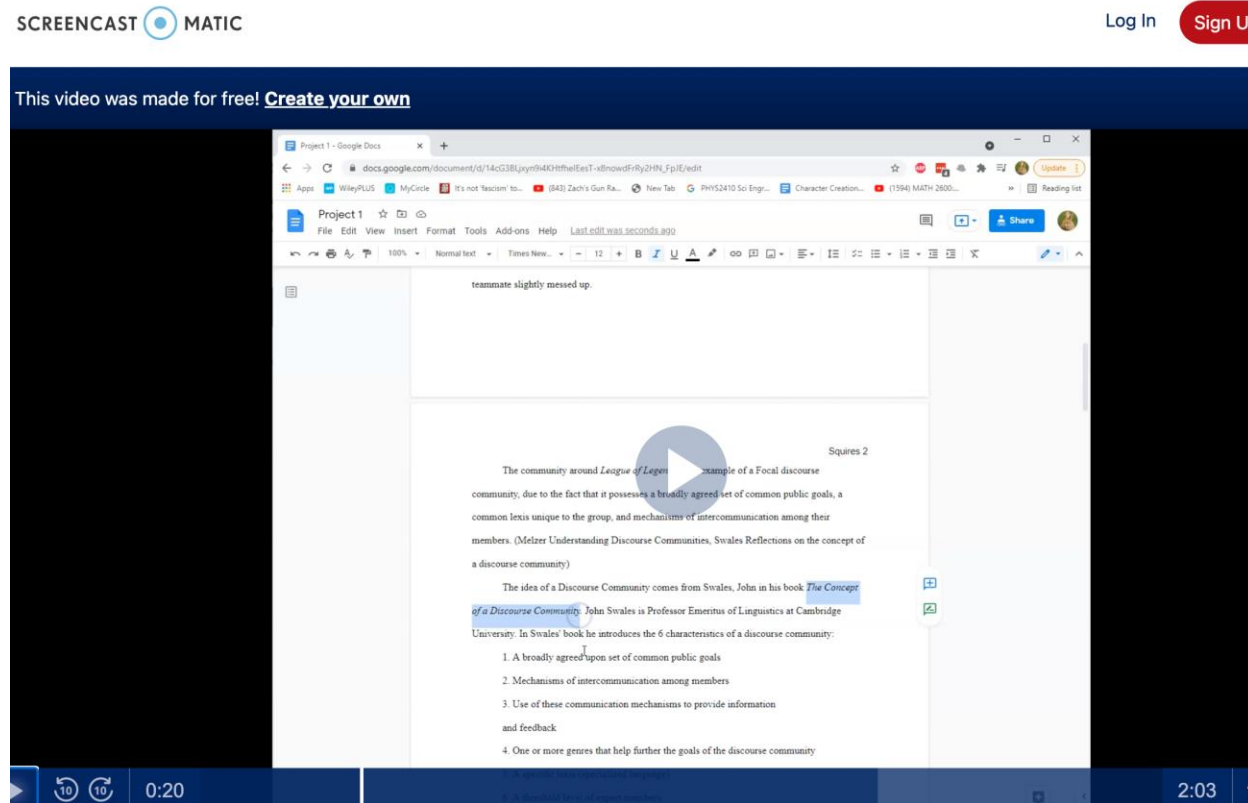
SCREENCAST MATIC

Log In Sign U

This video was made for free! Create your own

Project 1 - Google Docs ×

docs.google.com/document/d/14cG38Ljxyn9i4KHtfhelEesT-x8nowdFrRy2HN_FpJE/edit

Update

Apps WileyPLUS MyCircle It's not 'fascism' to... (843) Zach's Gun Ra... New Tab PHYS2410 Sci Engr... Character Creation... (1594) MATH 2600:... Reading list

Project 1

File Edit View Insert Format Tools Add-ons Help Last edit was seconds ago

Share

100% Normal text Times New... 12

teammate slightly messed up.

Squires 2

The community around League of Legen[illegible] example of a Focal discourse community, due to the fact that it possesses a broadly agreed set of common public goals, a common lexis unique to the group, and mechanisms of intercommunication among their members. (Melzer Understanding Discourse Communities, Swales Reflections on the concept of a discourse community)

The idea of a Discourse Community comes from Swales, John in his book The Concept of a Discourse Community. John Swales is Professor Emeritus of Linguistics at Cambridge University. In Swales' book he introduces the 6 characteristics of a discourse community:

1. A broadly agreed upon set of common public goals

2. Mechanisms of intercommunication among members

3. Use of these communication mechanisms to provide information and feedback

4. One or more genres that help further the goals of the discourse community

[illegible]

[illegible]

10 10 0:20

2:03